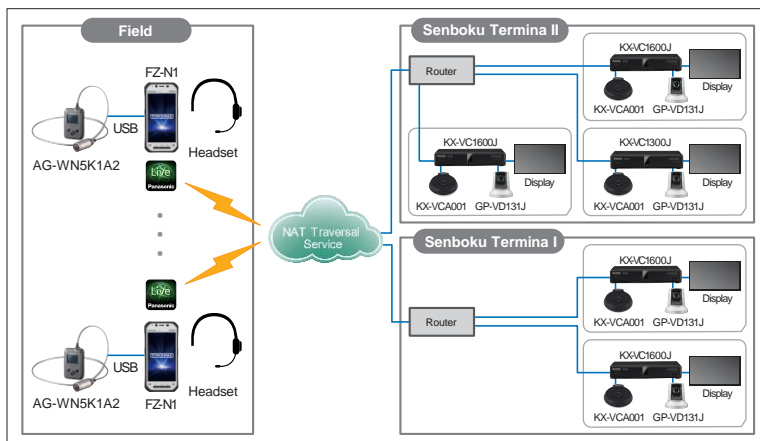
Field

FZ-N1

Headset

USB

AG-WN5K1A2

LiVe
Panasonic

LiVe
Panasonic

USB

Headset

AG-WN5K1A2

FZ-N1

NAT Traversal Service

Senboku Termina II

Router

KX-VC1600J

KX-VCA001

GP-VD131J

Display

KX-VC1600J

KX-VCA001

GP-VD131J

Display

KX-VC1300J

KX-VCA001

GP-VD131J

Display

Senboku Termina I

Router

KX-VC1600J

KX-VCA001

GP-VD131J

Display

KX-VC1600J

KX-VCA001

GP-VD131J

Display